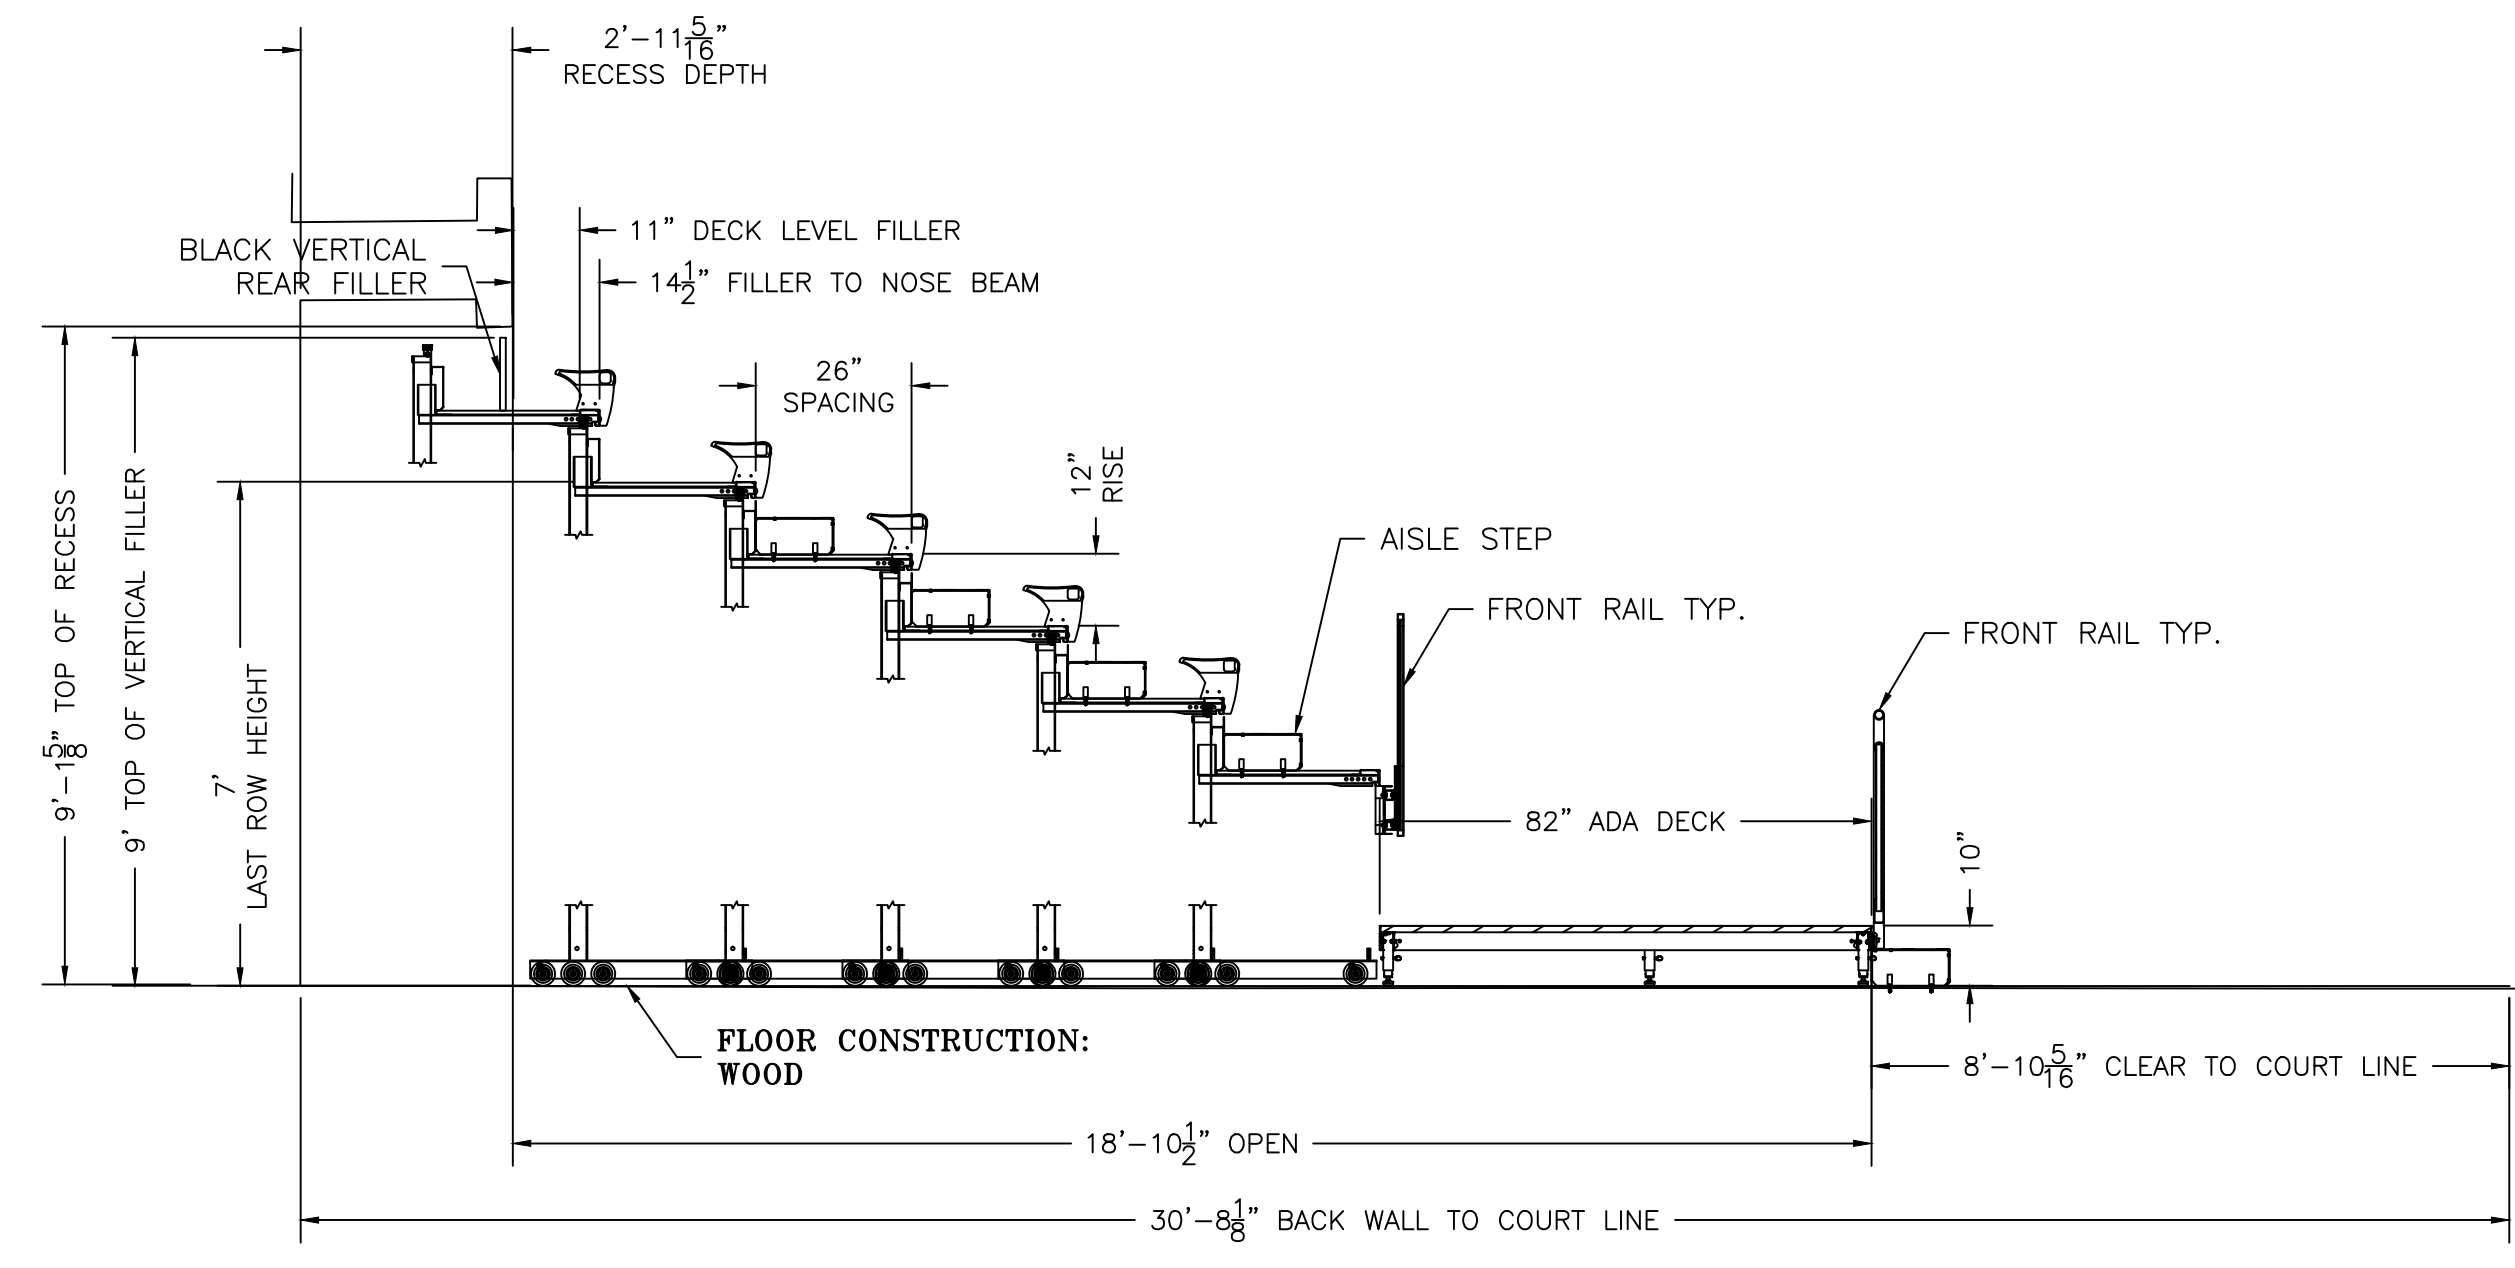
2'-11$\frac{5}{16}$"
RECESS DEPTH

11" DECK LEVEL FILLER

BLACK VERTICAL
REAR FILLER

14$\frac{1}{2}$" FILLER TO NOSE BEAM

26"
SPACING

12"
RISE

AISLE STEP

FRONT RAIL TYP.

FRONT RAIL TYP.

9'-1$\frac{5}{8}$" TOP OF RECESS

9' TOP OF VERTICAL FILLER

7'
LAST ROW HEIGHT

82" ADA DECK

10"

FLOOR CONSTRUCTION:
WOOD

8'-10$\frac{5}{16}$" CLEAR TO COURT LINE

18'-10$\frac{1}{2}$" OPEN

30'-8$\frac{1}{8}$" BACK WALL TO COURT LINE